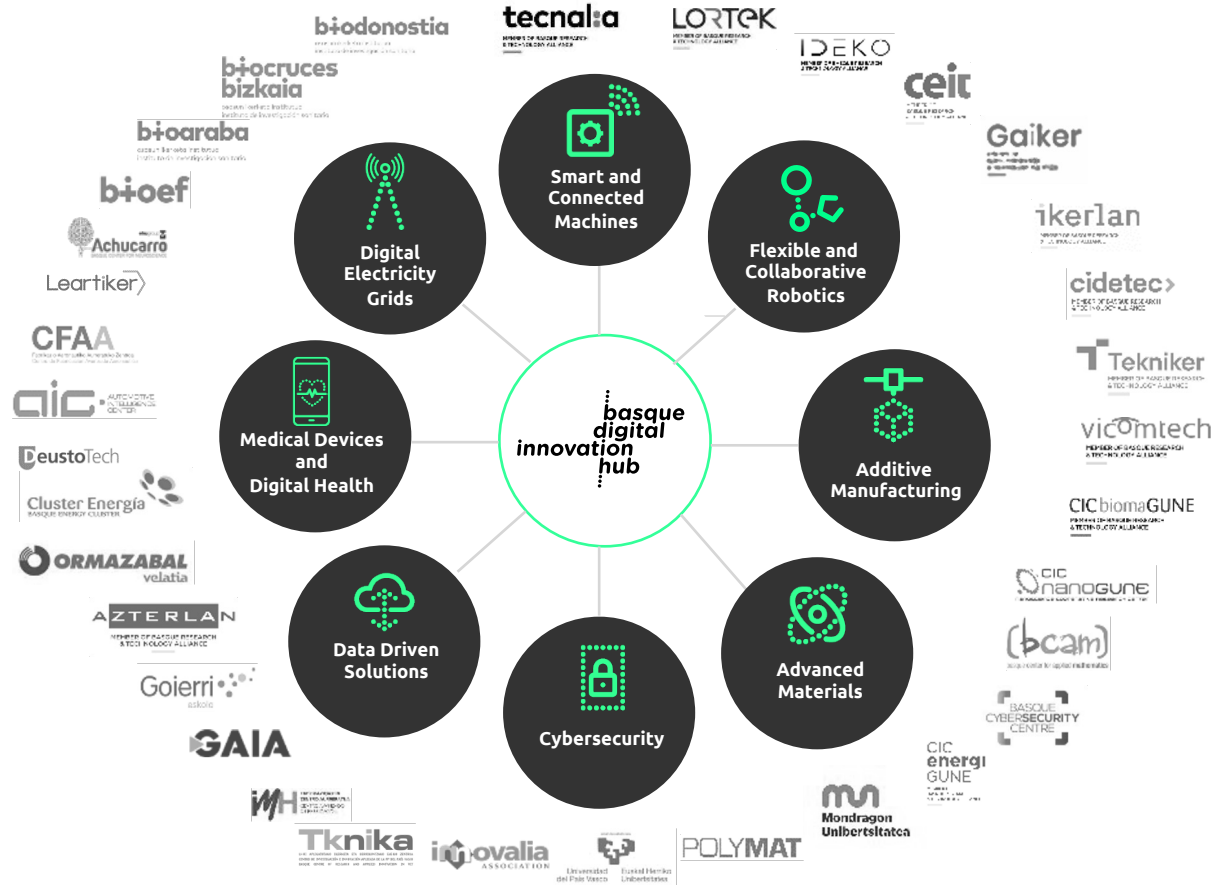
biodonostia

tecnalia

LORTEK

IDEKO

biocruces bizkaia

ceit

bioaraba

Gaiker

bioef

ikerlan

Achucarro

cidetec

Leartiker

Tekniker

CFAA

vicomtech

aic AUTOMOTIVE INTELLIGENCE CENTER

CIC biomaGUNE

DeustoTech

Cluster Energía BASQUE ENERGY CLUSTER

ORMAZABAL velatia

CIC nanoGUNE

AZTERLAN MEMBER OF BASQUE RESEARCH & TECHNOLOGY ALLIANCE

bcam

Goierri eskola

BASQUE CYBERSECURITY CENTRE

GAIA

CIC energiGUNE

IMH

Mondragon Unibertsitatea

Tknika

innovalia ASSOCIATION

Universidad del País Vasco Euskal Herriko Unibertsitatea

POLYMAT

Smart and Connected Machines

Flexible and Collaborative Robotics

Additive Manufacturing

Advanced Materials

Cybersecurity

Data Driven Solutions

Medical Devices and Digital Health

Digital Electricity Grids

basque digital innovation hub